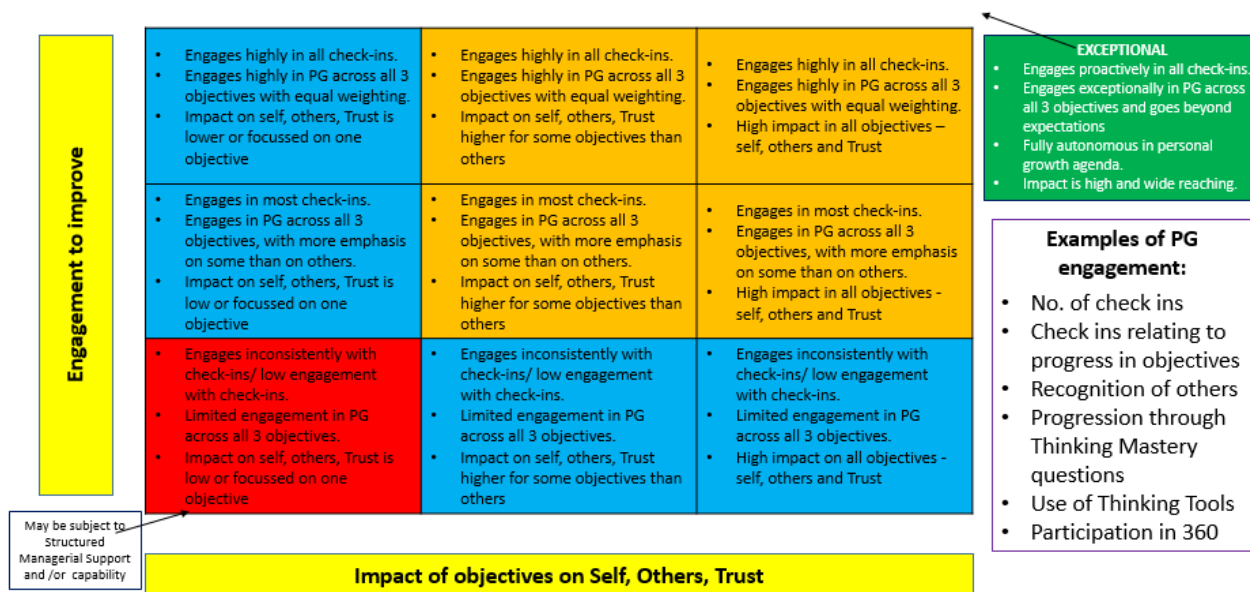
Engagement to improve

| | | |
|---|---|---|
| • Engages highly in all check-ins. • Engages highly in PG across all 3 objectives with equal weighting. • Impact on self, others, Trust is lower or focussed on one objective | • Engages highly in all check-ins. • Engages highly in PG across all 3 objectives with equal weighting. • Impact on self, others, Trust higher for some objectives than others | • Engages highly in all check-ins. • Engages highly in PG across all 3 objectives with equal weighting. • High impact in all objectives – self, others and Trust |
| • Engages in most check-ins. • Engages in PG across all 3 objectives, with more emphasis on some than on others. • Impact on self, others, Trust is low or focussed on one objective | • Engages in most check-ins. • Engages in PG across all 3 objectives, with more emphasis on some than on others. • Impact on self, others, Trust higher for some objectives than others | • Engages in most check-ins. • Engages in PG across all 3 objectives, with more emphasis on some than on others. • High impact in all objectives - self, others and Trust |
| • Engages inconsistently with check-ins/ low engagement with check-ins. • Limited engagement in PG across all 3 objectives. • Impact on self, others, Trust is low or focussed on one objective | • Engages inconsistently with check-ins/ low engagement with check-ins. • Limited engagement in PG across all 3 objectives. • Impact on self, others, Trust higher for some objectives than others | • Engages inconsistently with check-ins/ low engagement with check-ins. • Limited engagement in PG across all 3 objectives. • High impact on all objectives - self, others and Trust |

EXCEPTIONAL
• Engages proactively in all check-ins.
• Engages exceptionally in PG across all 3 objectives and goes beyond expectations
• Fully autonomous in personal growth agenda.
• Impact is high and wide reaching.

Examples of PG engagement:
• No. of check ins
• Check ins relating to progress in objectives
• Recognition of others
• Progression through Thinking Mastery questions
• Use of Thinking Tools
• Participation in 360

May be subject to Structured Managerial Support and /or capability

Impact of objectives on Self, Others, Trust